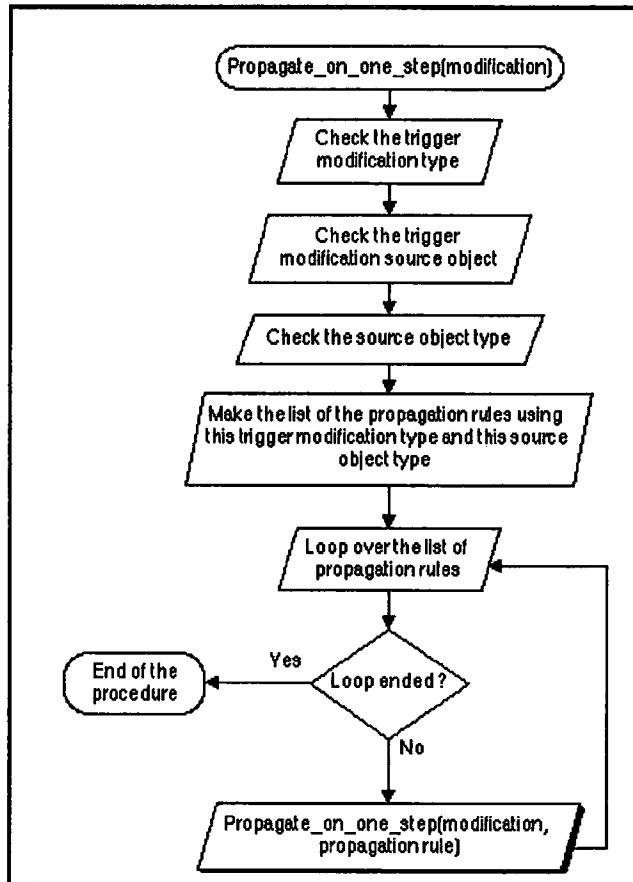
Propagate_on_one_step(modification)

Check the trigger modification type

Check the trigger modification source object

Check the source object type

Make the list of the propagation rules using this trigger modification type and this source object type

Loop over the list of propagation rules

Loop ended?

Yes

End of the procedure

No

Propagate_on_one_step(modification, propagation rule)